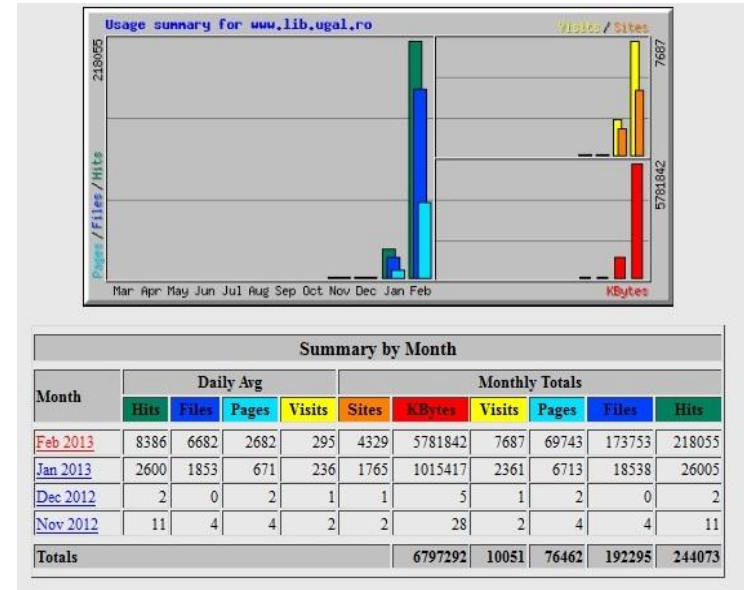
Usage summary for www.lib.ugal.ro

Visits / Sites

218055

Pages / Files / Hits

7687

5781842

Mar Apr May Jun Jul Aug Sep Oct Nov Dec Jan Feb

KBytes

Summary by Month

| Month | Daily Avg | | | | Monthly Totals | | | | | |
|---|---|---|---|---|---|---|---|---|---|---|
| | Hits | Files | Pages | Visits | Sites | KBytes | Visits | Pages | Files | Hits |
| Feb 2013 | 8386 | 6682 | 2682 | 295 | 4329 | 5781842 | 7687 | 69743 | 173753 | 218055 |
| Jan 2013 | 2600 | 1853 | 671 | 236 | 1765 | 1015417 | 2361 | 6713 | 18538 | 26005 |
| Dec 2012 | 2 | 0 | 2 | 1 | 1 | 5 | 1 | 2 | 0 | 2 |
| Nov 2012 | 11 | 4 | 4 | 2 | 2 | 28 | 2 | 4 | 4 | 11 |
| Totals | | | | | | 6797292 | 10051 | 76462 | 192295 | 244073 |